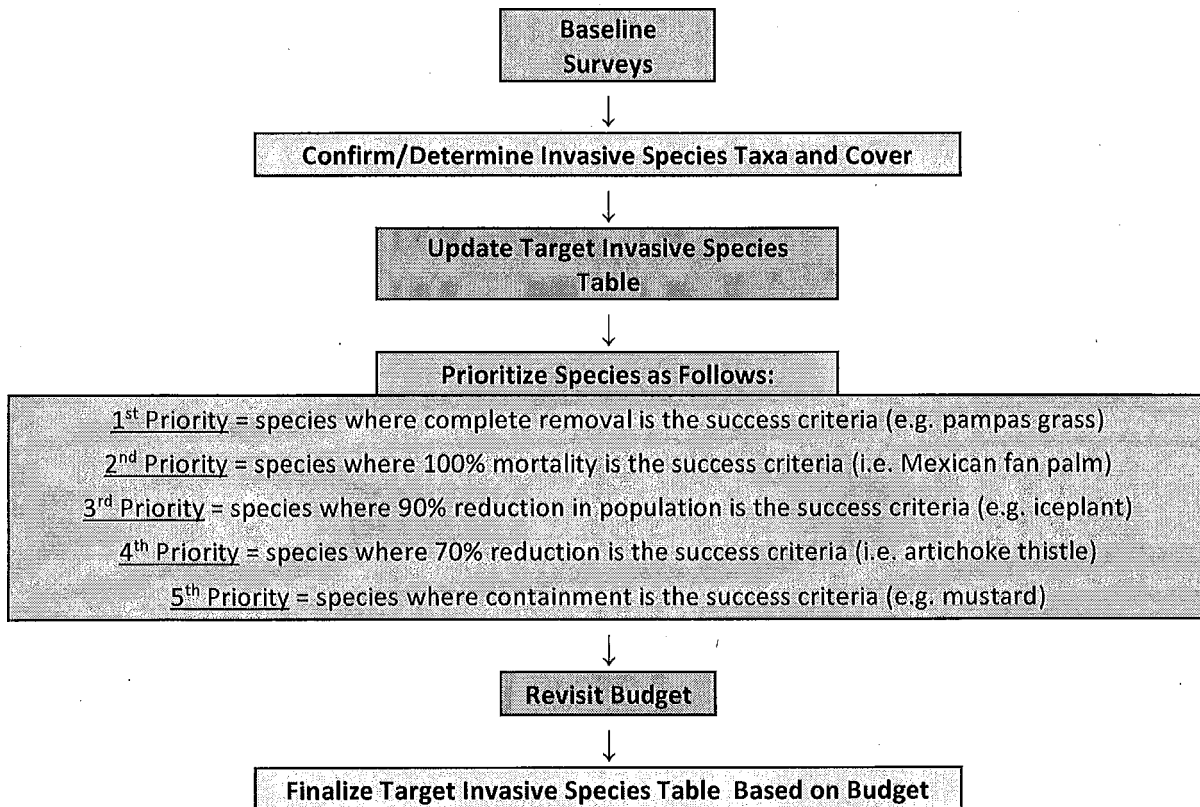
Baseline Surveys

Confirm/Determine Invasive Species Taxa and Cover

Update Target Invasive Species Table

Prioritize Species as Follows:

1$^{st}$ Priority = species where complete removal is the success criteria (e.g. pampas grass)

2$^{nd}$ Priority = species where 100% mortality is the success criteria (i.e. Mexican fan palm)

3$^{rd}$ Priority = species where 90% reduction in population is the success criteria (e.g. iceplant)

4$^{th}$ Priority = species where 70% reduction is the success criteria (i.e. artichoke thistle)

5$^{th}$ Priority = species where containment is the success criteria (e.g. mustard)

Revisit Budget

Finalize Target Invasive Species Table Based on Budget